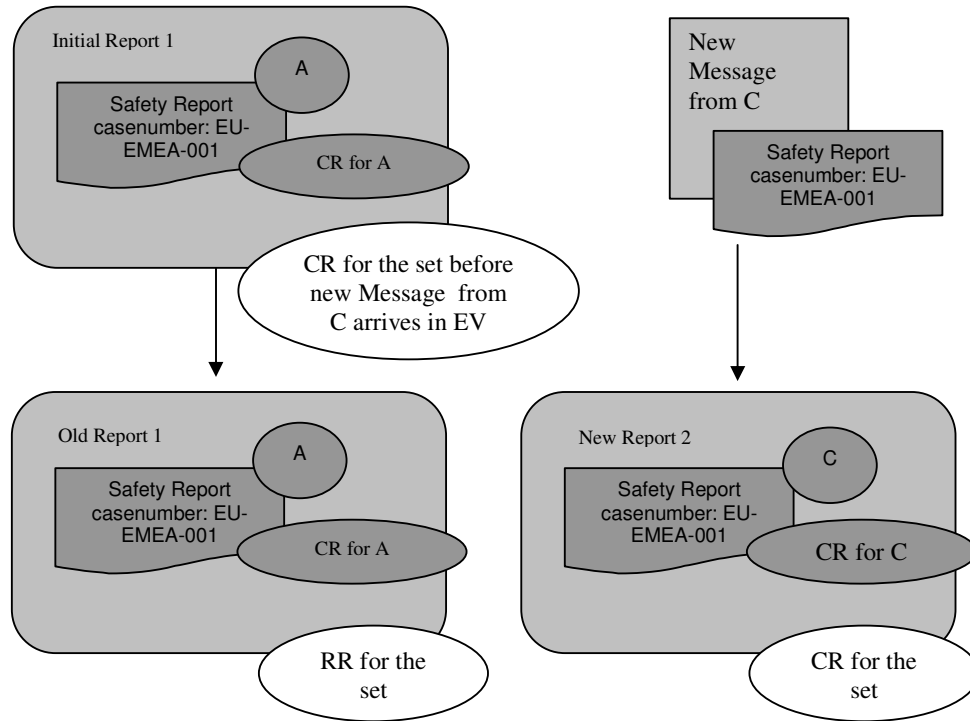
Initial Report 1

A

Safety Report casenumber: EU-EMEA-001

CR for A

CR for the set before new Message from C arrives in EV

New Message from C

Safety Report casenumber: EU-EMEA-001

Old Report 1

A

Safety Report casenumber: EU-EMEA-001

CR for A

RR for the set

New Report 2

C

Safety Report casenumber: EU-EMEA-001

CR for C

CR for the set